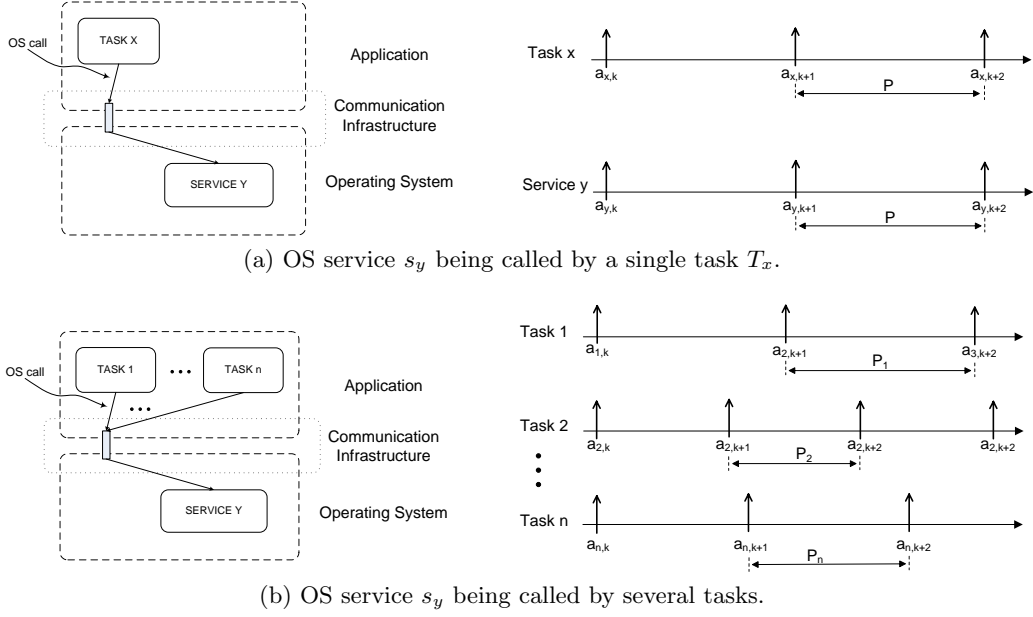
OS call

TASK X

Application

Communication Infrastructure

SERVICE Y

Operating System

Task x

$a_{x,k}$ $a_{x,k+1}$ $a_{x,k+2}$

P

Service y

$a_{y,k}$ $a_{y,k+1}$ $a_{y,k+2}$

P

(a) OS service $s_y$ being called by a single task $T_x$.

OS call

TASK 1 ... TASK n

...

Application

Communication Infrastructure

SERVICE Y

Operating System

Task 1

$a_{1,k}$ $a_{2,k+1}$ $a_{3,k+2}$

$P_1$

Task 2

$a_{2,k}$ $a_{2,k+1}$ $a_{2,k+2}$ $a_{2,k+2}$

$P_2$

Task n

$a_{n,k}$ $a_{n,k+1}$ $a_{n,k+2}$

$P_n$

(b) OS service $s_y$ being called by several tasks.